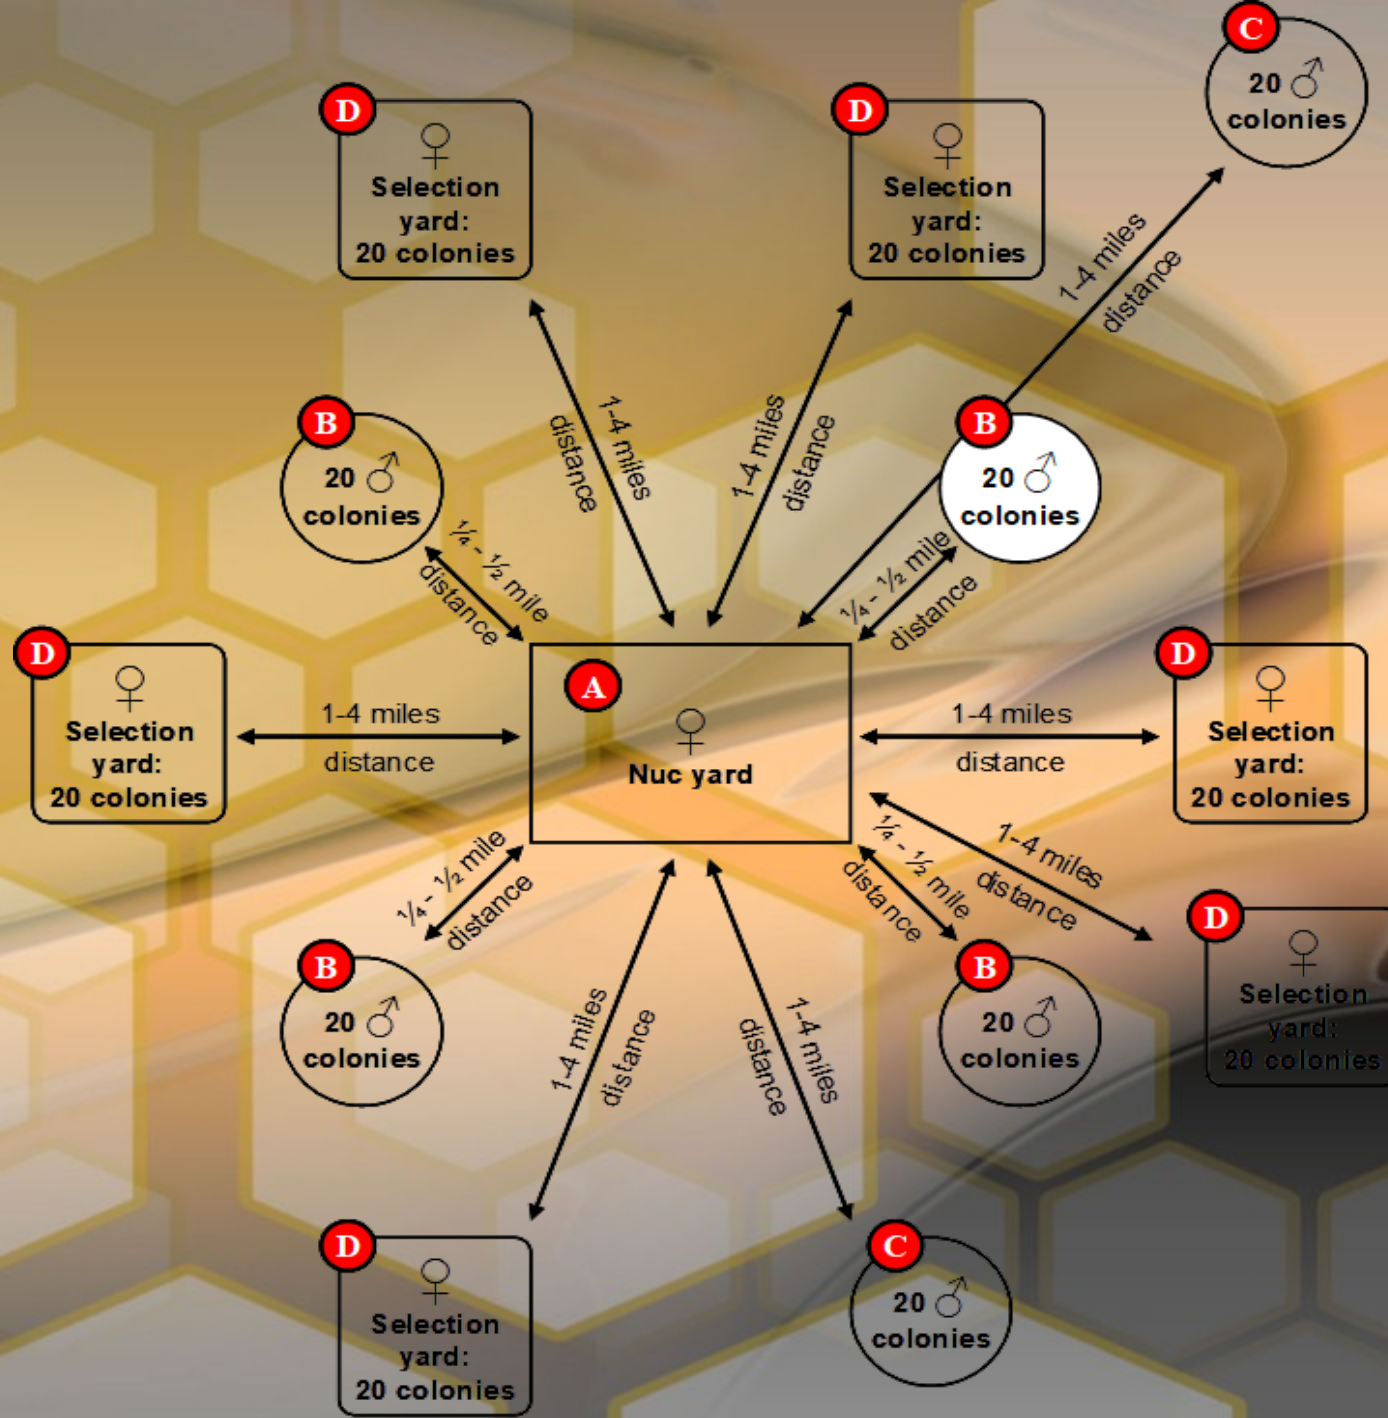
D
♀
Selection yard: 20 colonies

D
♀
Selection yard: 20 colonies

C
20 ♂ colonies

1-4 miles distance

1-4 miles distance

1-4 miles distance

B
20 ♂ colonies

B
20 ♂ colonies

¼ - ½ mile distance

¼ - ½ mile distance

D
♀
Selection yard: 20 colonies

1-4 miles distance

A
♀
Nuc yard

1-4 miles distance

D
♀
Selection yard: 20 colonies

¼ - ½ mile distance

¼ - ½ mile distance

1-4 miles distance

D
♀
Selection yard: 20 colonies

B
20 ♂ colonies

B
20 ♂ colonies

1-4 miles distance

1-4 miles distance

D
♀
Selection yard: 20 colonies

C
20 ♂ colonies